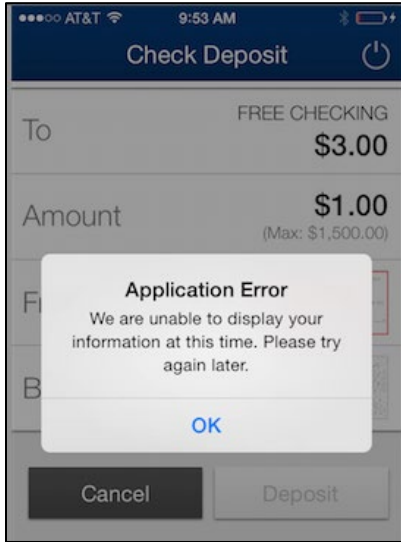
●●●○○ AT&T
9:53 AM

Check Deposit

To
FREE CHECKING
$3.00

Amount
$1.00
(Max: $1,500.00)

Fr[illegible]

B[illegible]

Application Error
We are unable to display your information at this time. Please try again later.

OK

Cancel
Deposit